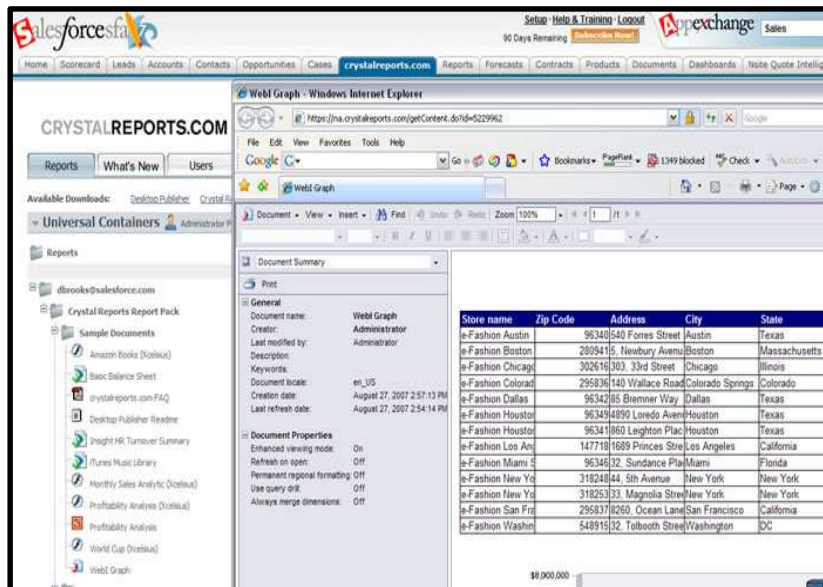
Salesforcesfa

Setup · Help & Training · Logout
90 Days Remaining Subscribe Now!

Appexchange Sales

Home | Scorecard | Leads | Accounts | Contacts | Opportunities | Cases | crystalreports.com | Reports | Forecasts | Contracts | Products | Documents | Dashboards | Nsite Quote Intelli

CRYSTALREPORTS.COM

Reports | What's New | Users

Available Downloads: Desktop Publisher Crystal R

Universal Containers Administrator P

Reports

dbrooks@salesforce.com

Crystal Reports Report Pack

Sample Documents

Amazon Books (Xcelsius)

Basic Balance Sheet

crystalreports.com FAQ

Desktop Publisher Readme

Insight HR Turnover Summary

iTunes Music Library

Monthly Sales Analytic (Xcelsius)

Profitability Analysis (Xcelsius)

Profitability Analysis

World Cup (Xcelsius)

WebI Graph

WebI Graph - Windows Internet Explorer

https://na.crystalreports.com/getContent.do?id=5229962

Google

File Edit View Favorites Tools Help

Google G Go Bookmarks PageRank 1349 blocked Check AutoLink

WebI Graph

Page

Document View Insert Find Undo Redo Zoom 100% 1 /1

Document Summary

Print

General
Document name: WebI Graph
Creator: Administrator
Last modified by: Administrator
Description:
Keywords:
Document locale: en_US
Creation date: August 27, 2007 2:57:13 PM
Last refresh date: August 27, 2007 2:54:14 PM

Document Properties
Enhanced viewing mode: On
Refresh on open: Off
Permanent regional formatting: Off
Use query drill: Off
Always merge dimensions: Off

| Store name | Zip Code | Address | City | State |
|---|---|---|---|---|
| e-Fashion Austin | 96340 | 540 Forres Street | Austin | Texas |
| e-Fashion Boston | 280941 | 5, Newbury Avenu | Boston | Massachusetts |
| e-Fashion Chicag | 302616 | 303, 33rd Street | Chicago | Illinois |
| e-Fashion Colorad | 295836 | 140 Wallace Road | Colorado Springs | Colorado |
| e-Fashion Dallas | 96342 | 85 Bremner Way | Dallas | Texas |
| e-Fashion Housto | 96349 | 4890 Loredo Aven | Houston | Texas |
| e-Fashion Housto | 96341 | 860 Leighton Plac | Houston | Texas |
| e-Fashion Los An | 147718 | 1689 Princes Stre | Los Angeles | California |
| e-Fashion Miami S | 96346 | 32, Sundance Pla | Miami | Florida |
| e-Fashion New Yo | 318248 | 44, 5th Avenue | New York | New York |
| e-Fashion New Yo | 318253 | 33, Magnolia Stre | New York | New York |
| e-Fashion San Fra | 295837 | 8260, Ocean Lane | San Francisco | California |
| e-Fashion Washin | 548915 | 32, Tolbooth Stree | Washington | DC |

$8,000,000